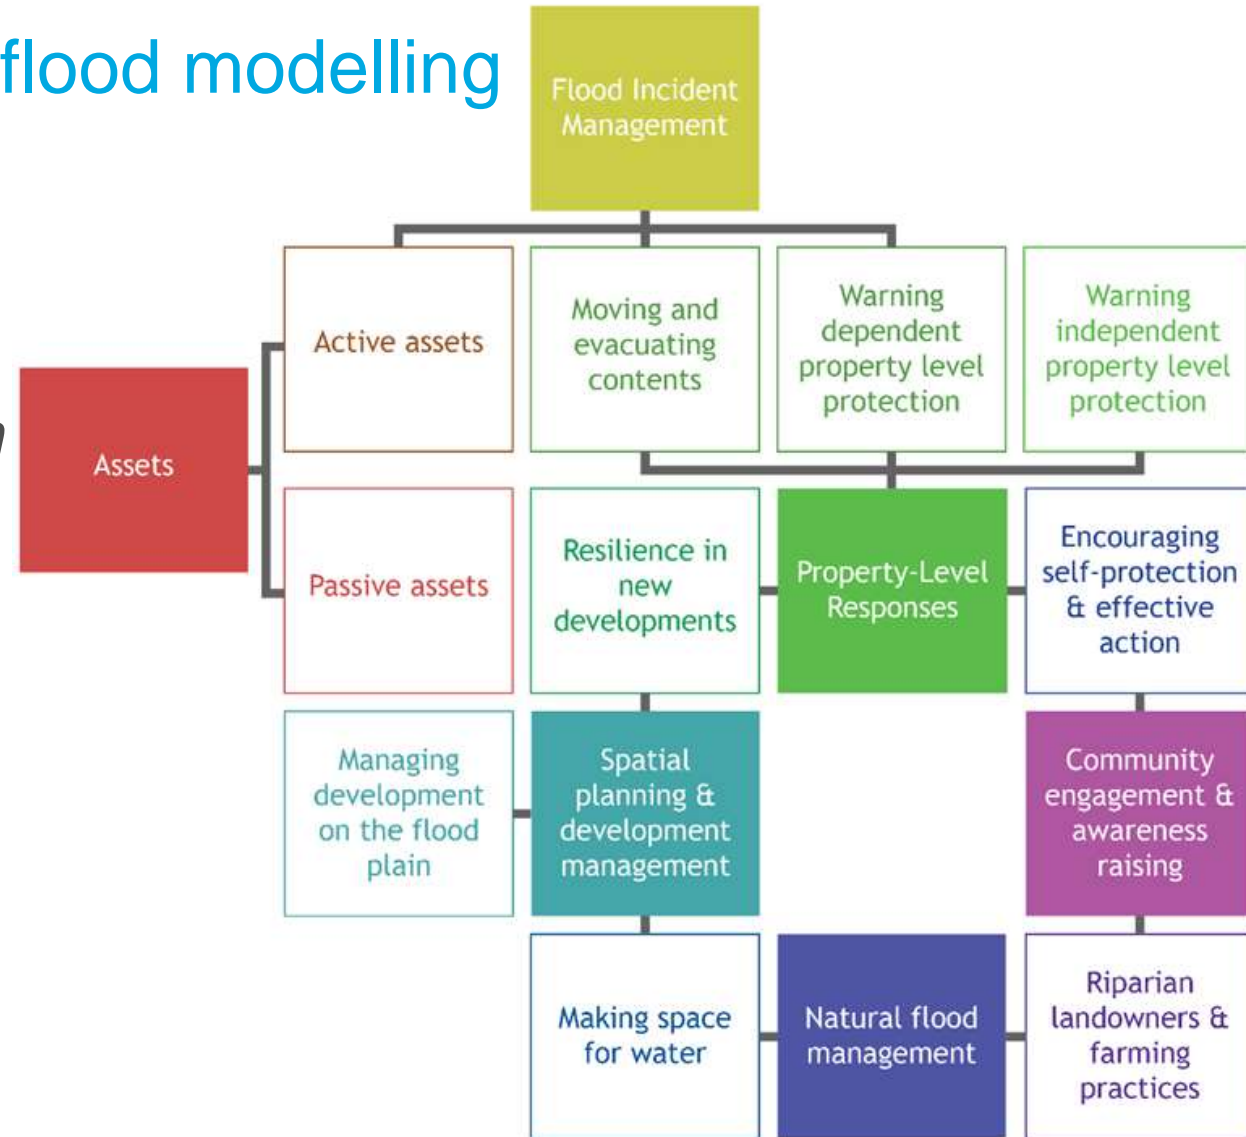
flood modelling

Flood Incident Management

Active assets

Moving and evacuating contents

Warning dependent property level protection

Warning independent property level protection

Assets

Passive assets

Resilience in new developments

Property-Level Responses

Encouraging self-protection & effective action

Managing development on the flood plain

Spatial planning & development management

Community engagement & awareness raising

Making space for water

Natural flood management

Riparian landowners & farming practices